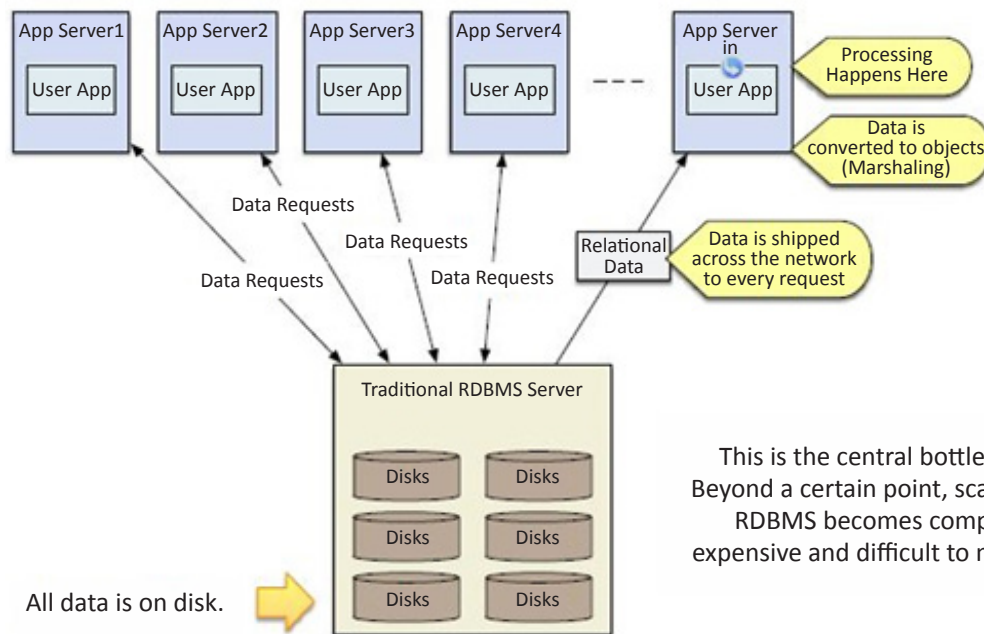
App Server1

User App

App Server2

User App

App Server3

User App

App Server4

User App

App Server in

User App

Processing Happens Here

Data is converted to objects (Marshaling)

Data Requests

Data Requests

Data Requests

Data Requests

Relational Data

Data is shipped across the network to every request

Traditional RDBMS Server

Disks

Disks

Disks

Disks

Disks

Disks

This is the central bottle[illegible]
Beyond a certain point, sca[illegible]
RDBMS becomes comp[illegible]
expensive and difficult to m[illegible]

All data is on disk.